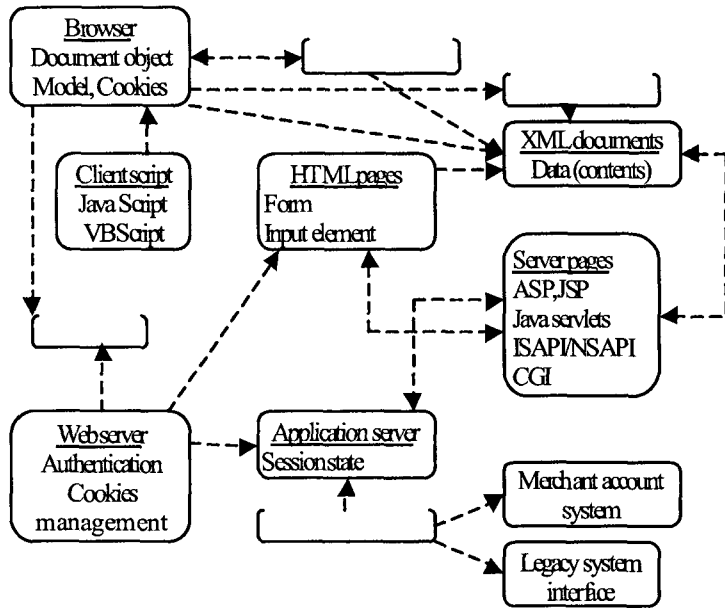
Browser
Document object
Model, Cookies

XML documents
Data (contents)

Client script
Java Script
VBScript

HTML pages
Form
Input element

Server pages
ASP,JSP
Java servlets
ISAPI/NSAPI
CGI

Web server
Authentication
Cookies
management

Application server
Session state

Merchant account
system

Legacy system
interface